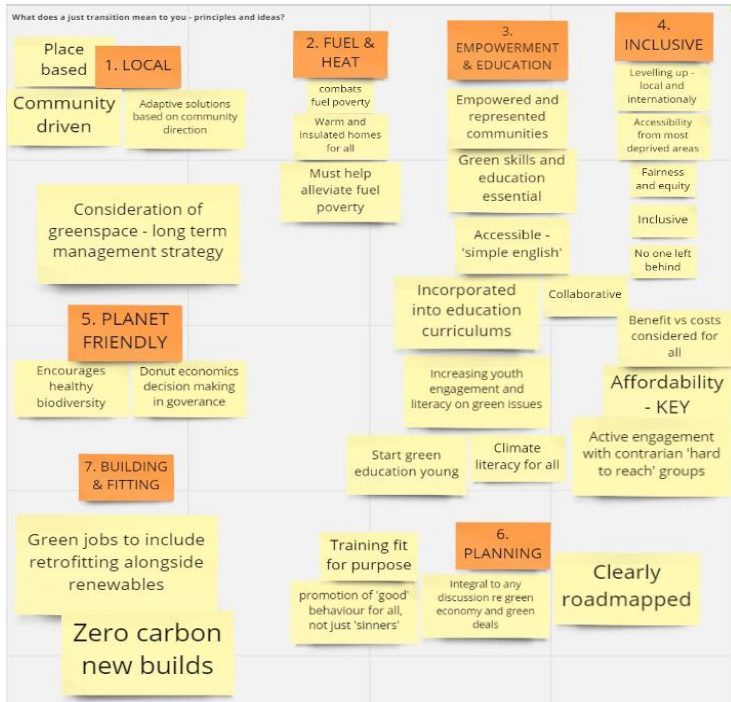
What does a just transition mean to you - principles and ideas?

Place based

1. LOCAL

Community driven

Adaptive solutions based on community direction

2. FUEL & HEAT

combats fuel poverty

Warm and insulated homes for all

Must help alleviate fuel poverty

3. EMPOWERMENT & EDUCATION

Empowered and represented communities

Green skills and education essential

Accessible - 'simple english'

4. INCLUSIVE

Levelling up - local and internationaly

Accessibility from most deprived areas

Fairness and equity

Inclusive

No one left behind

Consideration of greenspace - long term management strategy

Incorporated into education curriculums

Collaborative

Benefit vs costs considered for all

5. PLANET FRIENDLY

Encourages healthy biodiversity

Donut economics decision making in goverance

Increasing youth engagement and literacy on green issues

Affordability - KEY

Start green education young

Climate literacy for all

Active engagement with contrarian 'hard to reach' groups

7. BUILDING & FITTING

Green jobs to include retrofitting alongside renewables

Training fit for purpose

6. PLANNING

promotion of 'good' behaviour for all, not just 'sinners'

Integral to any discussion re green economy and green deals

Clearly roadmapped

Zero carbon new builds